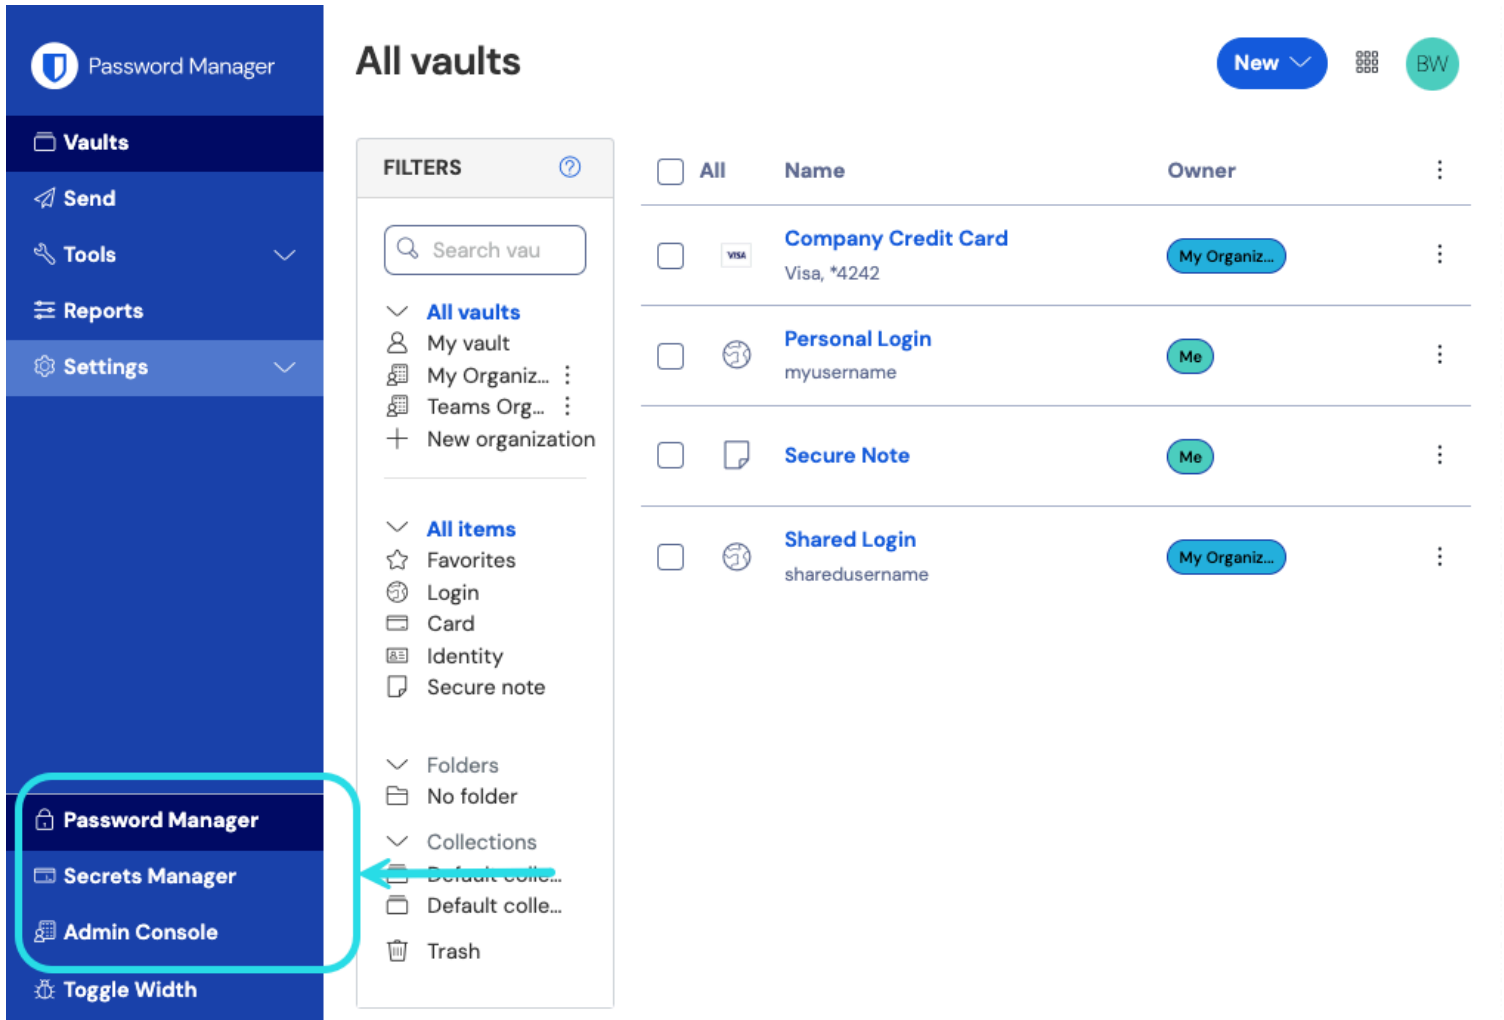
Password Manager

Vaults
Send
Tools
Reports
Settings

Password Manager
Secrets Manager
Admin Console
Toggle Width

All vaults

New

BW

FILTERS

Search vau

All vaults
My vault
My Organiz...
Teams Org...
New organization

All items
Favorites
Login
Card
Identity
Secure note

Folders
No folder

Collections
Default colle...
Default colle...

Trash

| All | Name | Owner |
|---|---|---|
| VISA | Company Credit Card Visa, *4242 | My Organiz... |
| | Personal Login myusername | Me |
| | Secure Note | Me |
| | Shared Login sharedusername | My Organiz... |